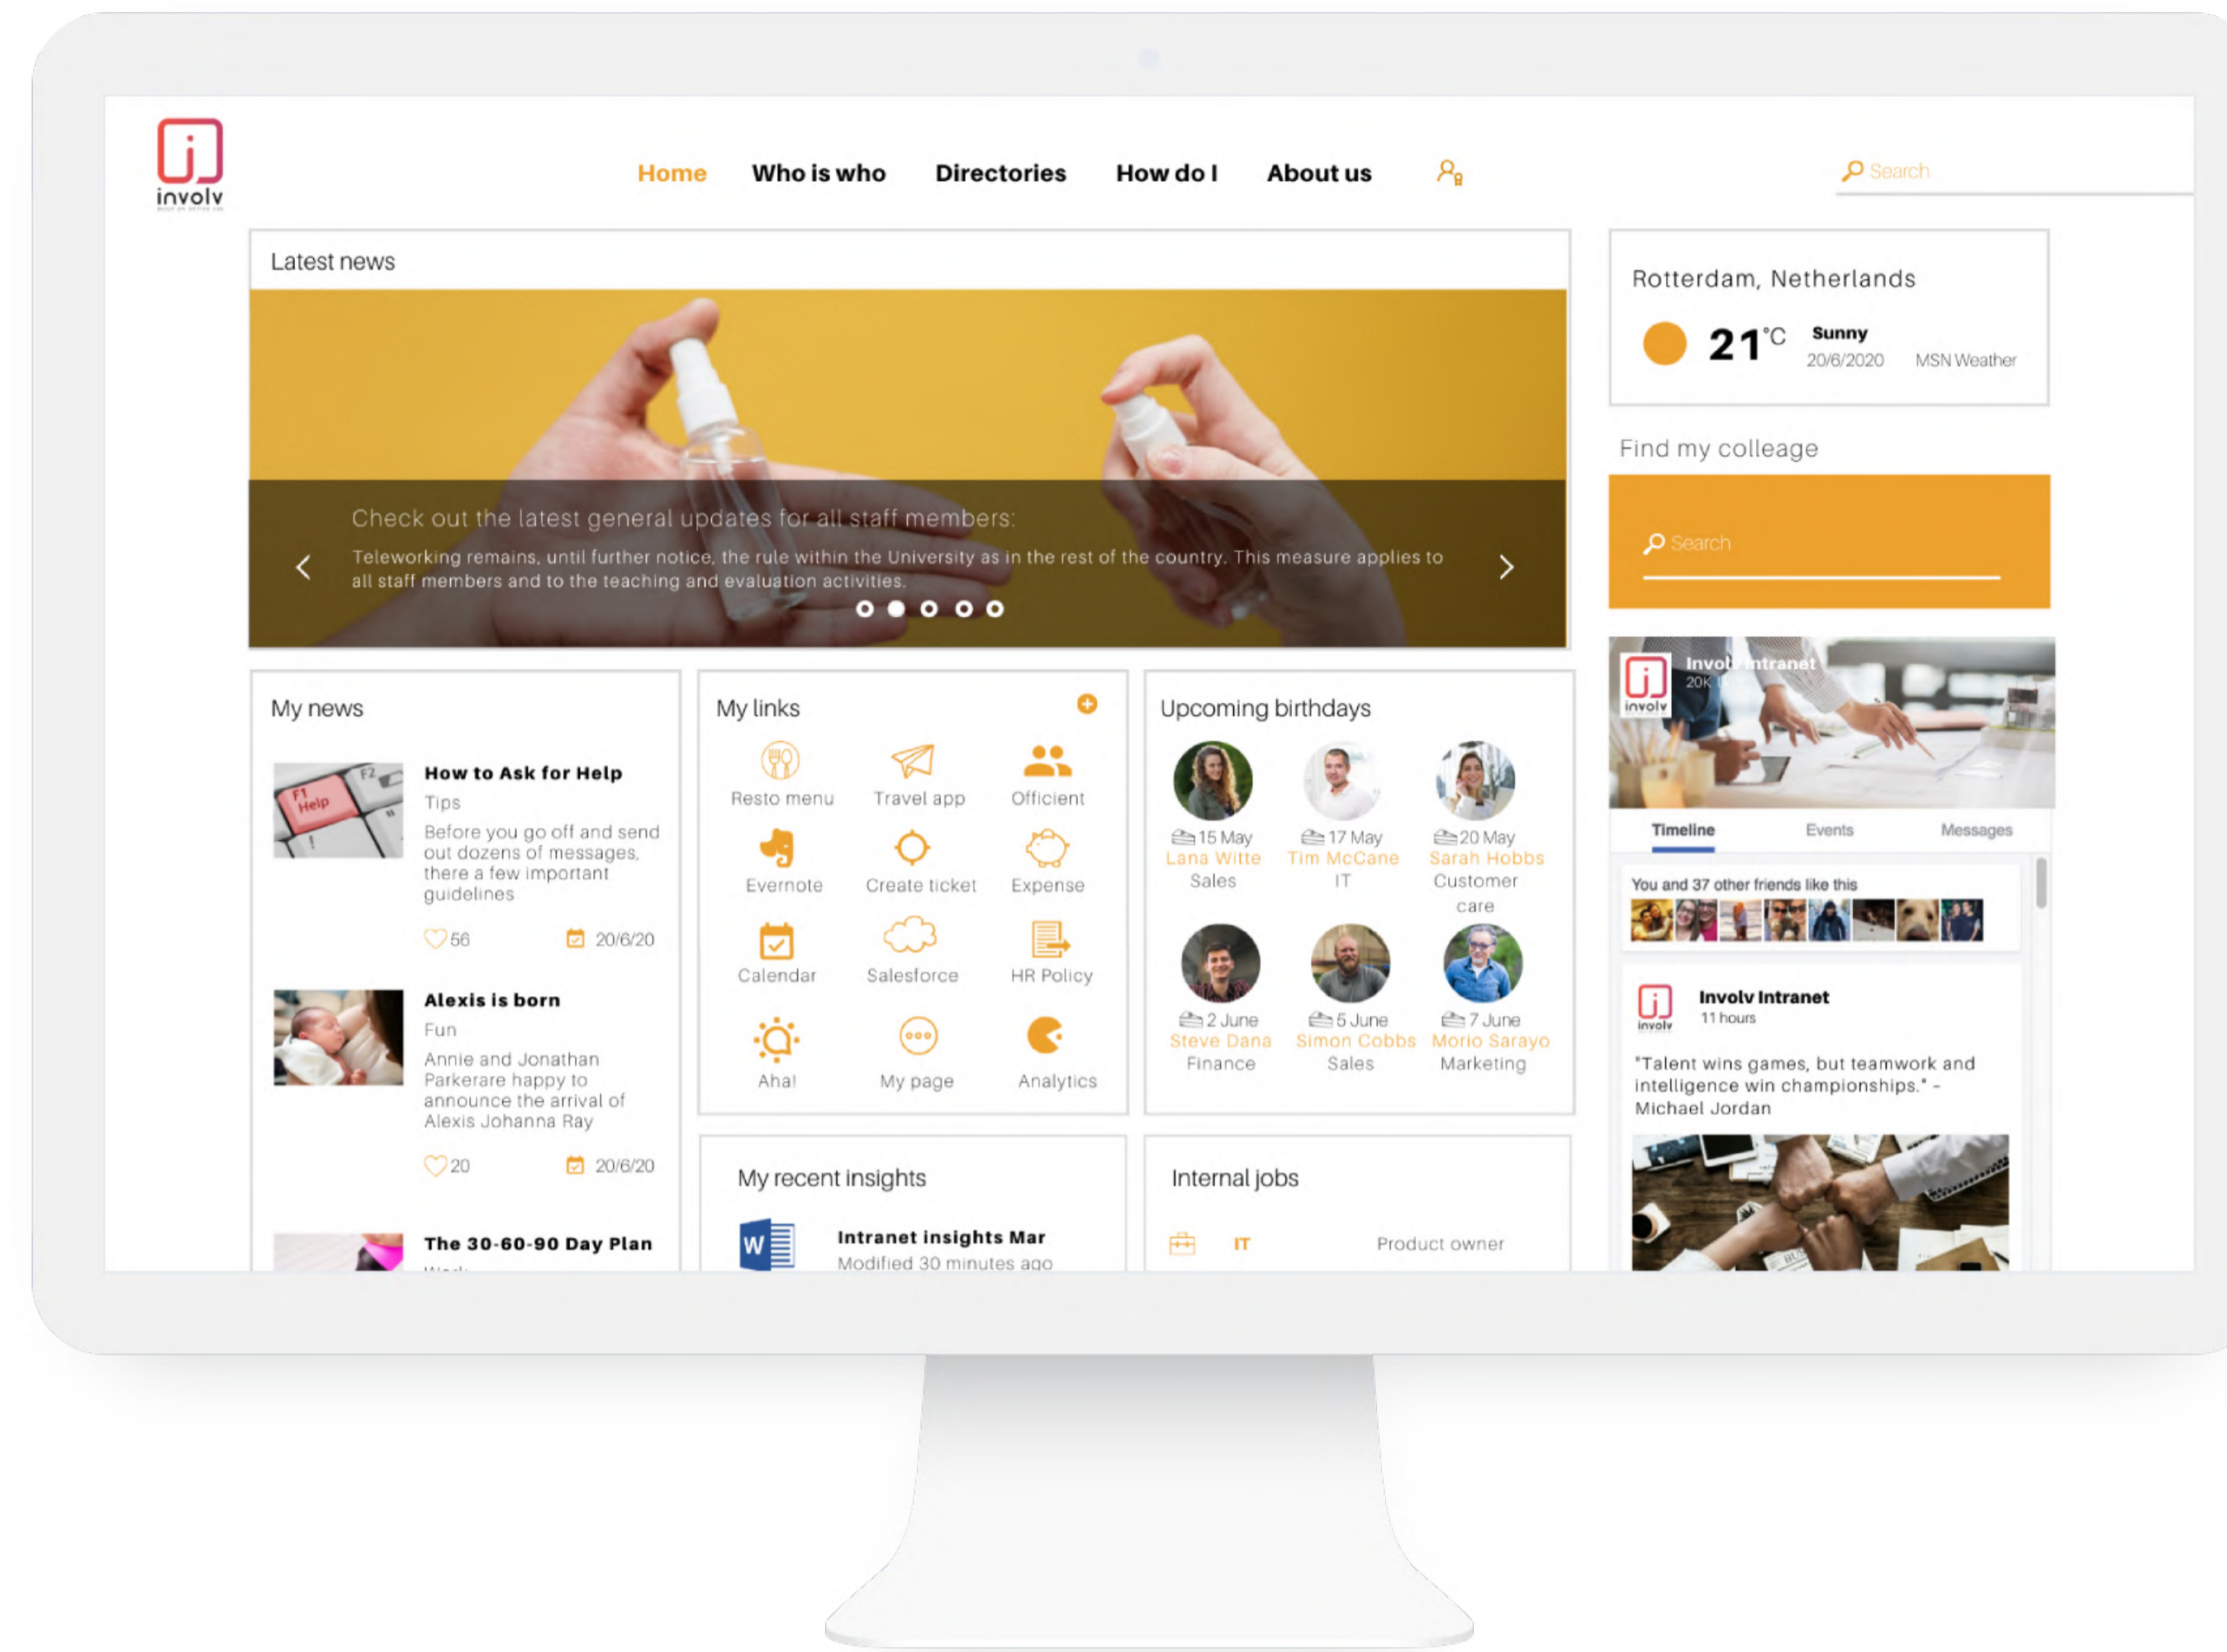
involv

Home Who is who Directories How do I About us

Search

Latest news

Check out the latest general updates for all staff members:

Teleworking remains, until further notice, the rule within the University as in the rest of the country. This measure applies to all staff members and to the teaching and evaluation activities.

Rotterdam, Netherlands

21°C Sunny 20/6/2020 MSN Weather

Find my colleage

Search

Involv Intranet
20K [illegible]

Timeline Events Messages

You and 37 other friends like this

Involv Intranet
11 hours

"Talent wins games, but teamwork and intelligence win championships." - Michael Jordan

My news

How to Ask for Help
Tips
Before you go off and send out dozens of messages, there a few important guidelines
56 20/6/20

Alexis is born
Fun
Annie and Jonathan Parkerare happy to announce the arrival of Alexis Johanna Ray
20 20/6/20

The 30-60-90 Day Plan

My links

Resto menu Travel app Officient
Evernote Create ticket Expense
Calendar Salesforce HR Policy
Aha! My page Analytics

Upcoming birthdays

15 May Lana Witte Sales
17 May Tim McCane IT
20 May Sarah Hobbs Customer care
2 June Steve Dana Finance
5 June Simon Cobbs Sales
7 June Morio Sarayo Marketing

My recent insights

Intranet insights Mar
Modified 30 minutes ago

Internal jobs

IT Product owner